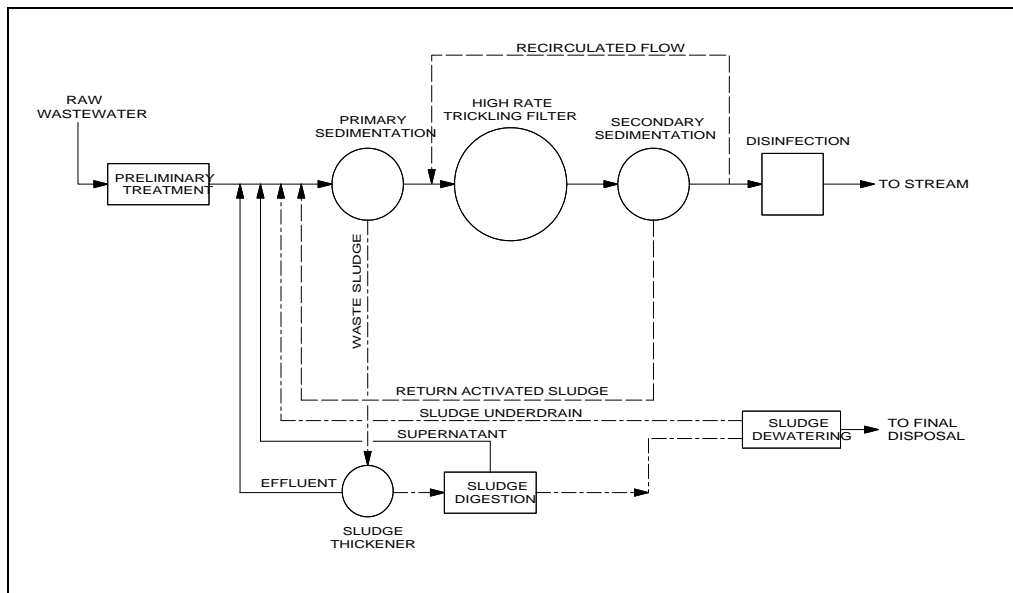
RECIRCULATED FLOW

RAW WASTEWATER

PRELIMINARY TREATMENT

PRIMARY SEDIMENTATION

HIGH RATE TRICKLING FILTER

SECONDARY SEDIMENTATION

DISINFECTION

TO STREAM

WASTE SLUDGE

RETURN ACTIVATED SLUDGE

SLUDGE UNDERDRAIN

SLUDGE DEWATERING

TO FINAL DISPOSAL

SUPERNATANT

EFFLUENT

SLUDGE DIGESTION

SLUDGE THICKENER